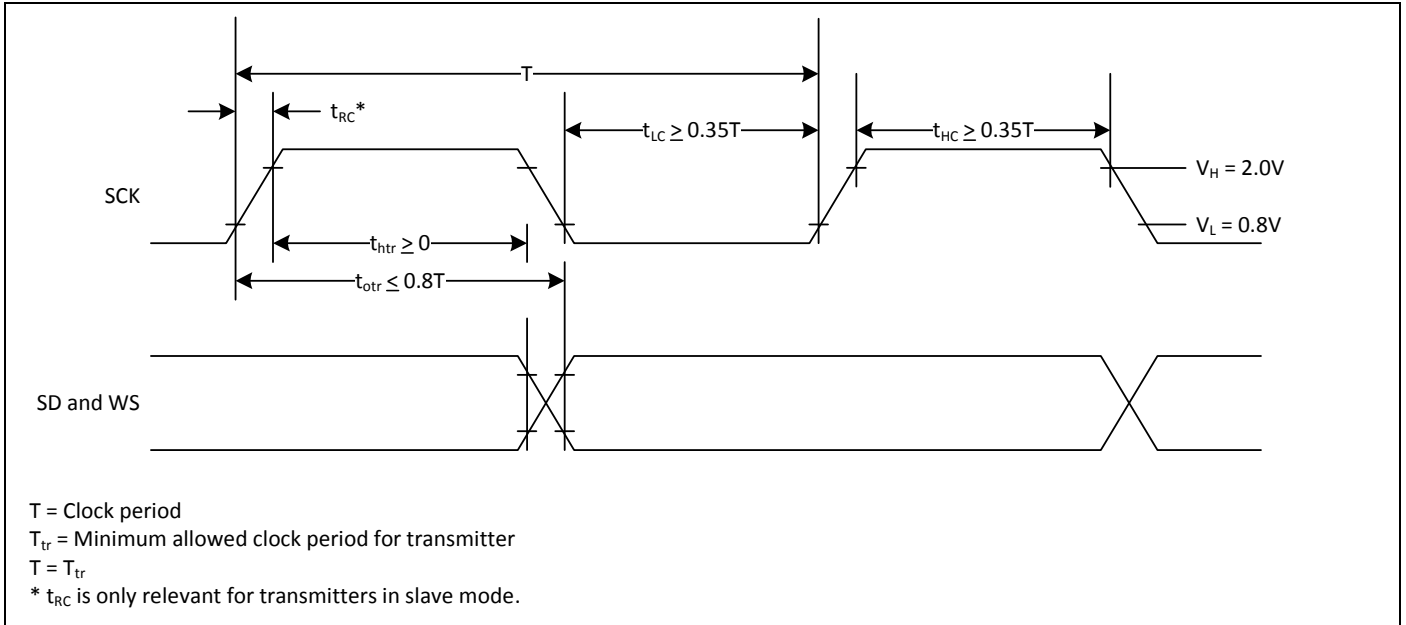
T

$t_{RC}$*

$t_{LC} \geq 0.35T$

$t_{HC} \geq 0.35T$

SCK

$V_H = 2.0V$

$V_L = 0.8V$

$t_{htr} \geq 0$

$t_{otr} \leq 0.8T$

SD and WS

T = Clock period
$T_{tr}$ = Minimum allowed clock period for transmitter
$T = T_{tr}$
* $t_{RC}$ is only relevant for transmitters in slave mode.